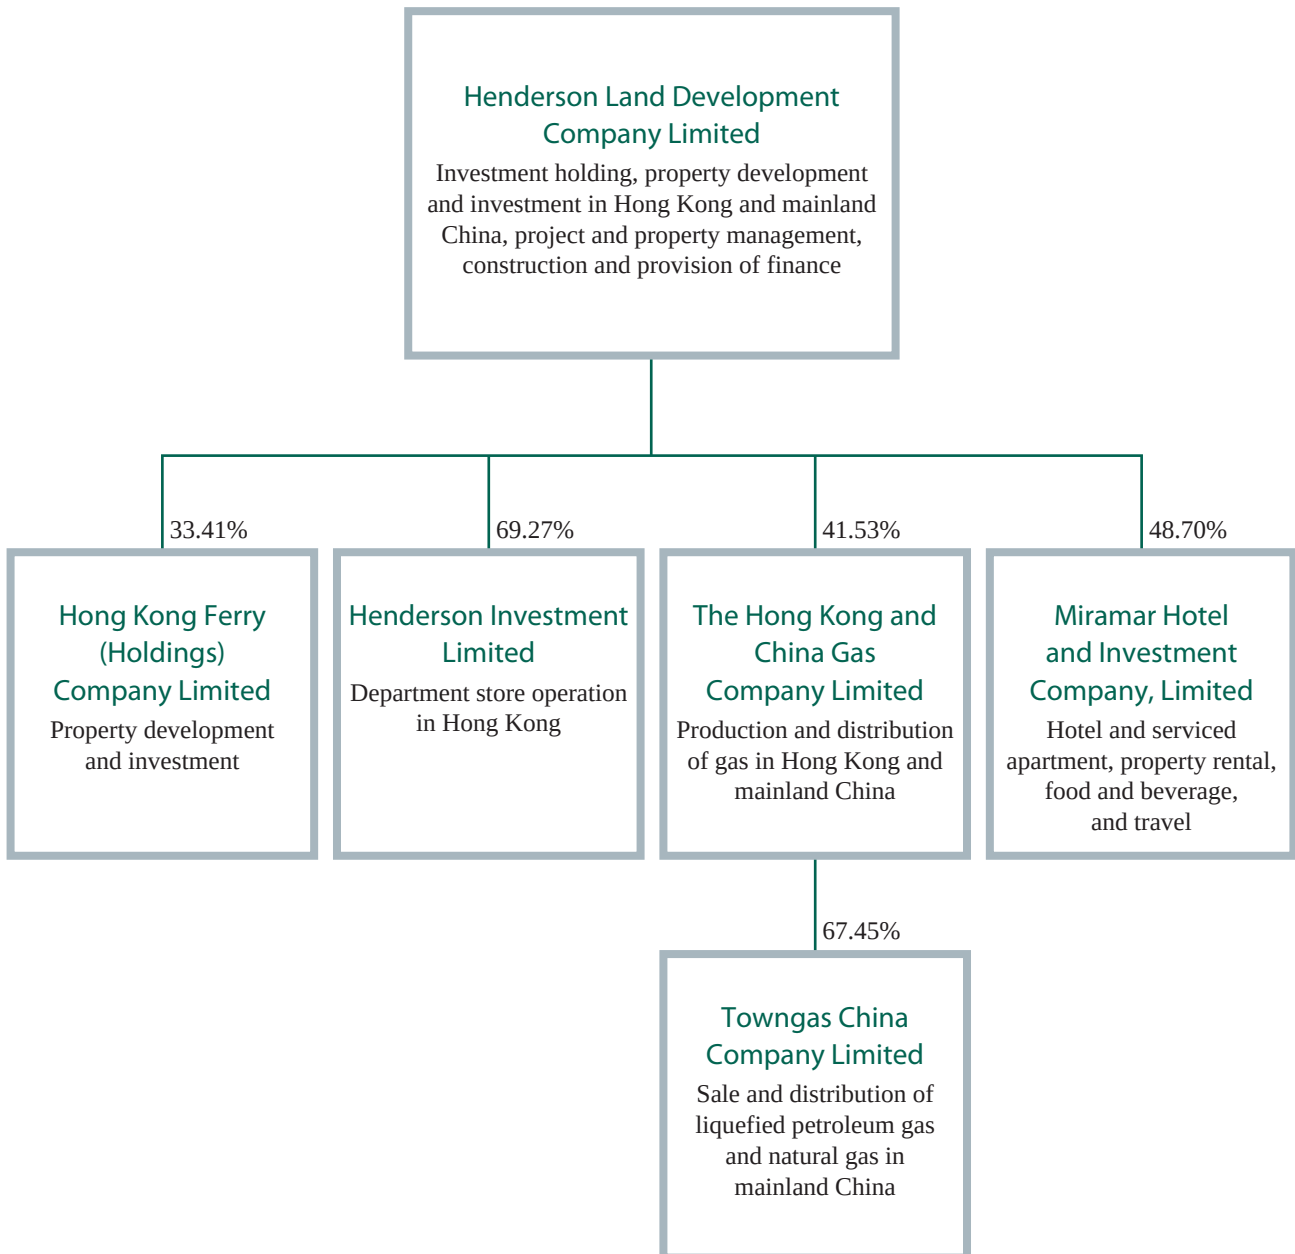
Henderson Land Development Company Limited
Investment holding, property development and investment in Hong Kong and mainland China, project and property management, construction and provision of finance

33.41%

Hong Kong Ferry (Holdings) Company Limited
Property development and investment

69.27%

Henderson Investment Limited
Department store operation in Hong Kong

41.53%

The Hong Kong and China Gas Company Limited
Production and distribution of gas in Hong Kong and mainland China

48.70%

Miramar Hotel and Investment Company, Limited
Hotel and serviced apartment, property rental, food and beverage, and travel

67.45%

Towngas China Company Limited
Sale and distribution of liquefied petroleum gas and natural gas in mainland China